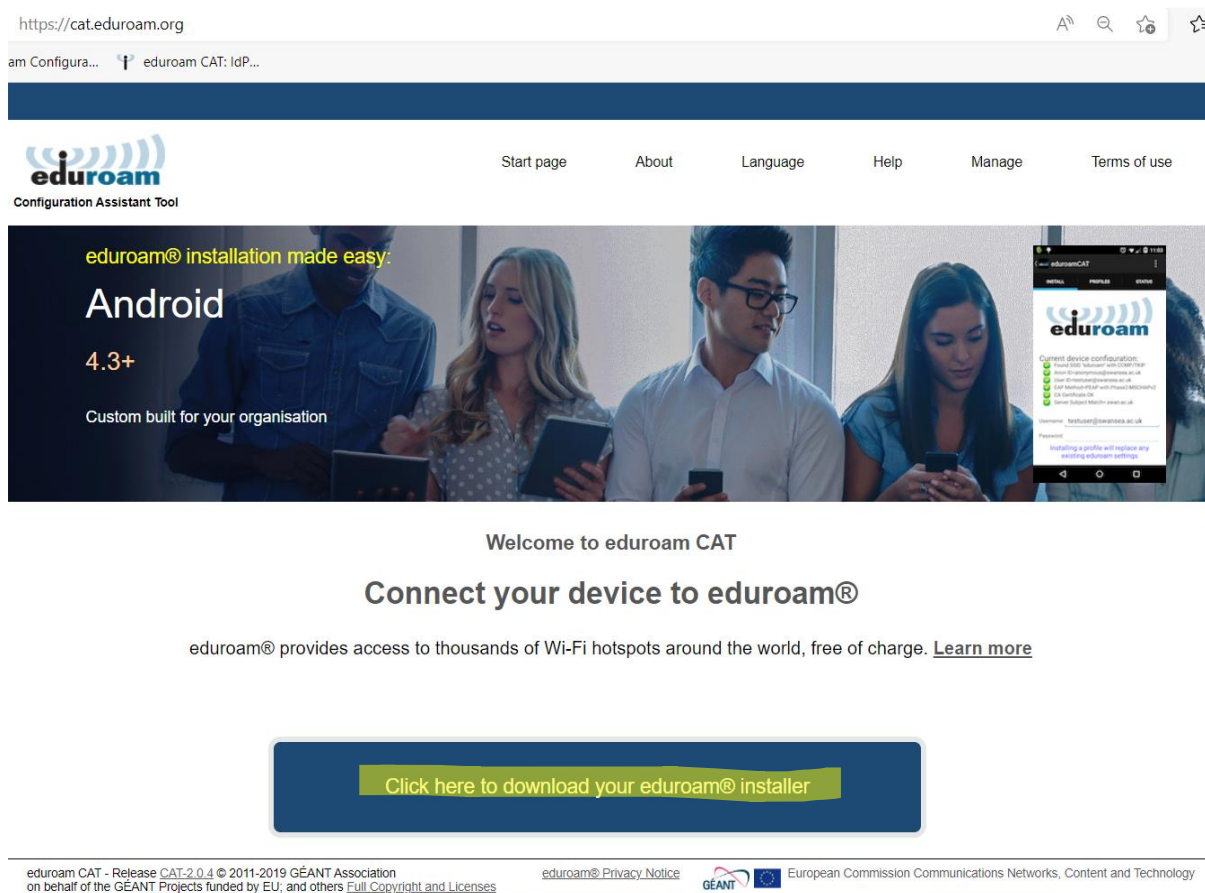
https://cat.eduroam.org

am Configura... eduroam CAT: IdP...

eduroam
Configuration Assistant Tool

Start page About Language Help Manage Terms of use

eduroam® installation made easy:

Android

4.3+

Custom built for your organisation

eduroamCAT
INSTALL PROFILES STATUS
eduroam
Current device configuration:
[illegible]
Username testuser@swansea.ac.uk
Password
Installing a profile will replace any existing eduroam settings

Welcome to eduroam CAT

Connect your device to eduroam®

eduroam® provides access to thousands of Wi-Fi hotspots around the world, free of charge. Learn more

Click here to download your eduroam® installer

eduroam CAT - Release CAT-2.0.4 © 2011-2019 GÉANT Association on behalf of the GÉANT Projects funded by EU; and others Full Copyright and Licenses

eduroam® Privacy Notice

GÉANT

European Commission Communications Networks, Content and Technology